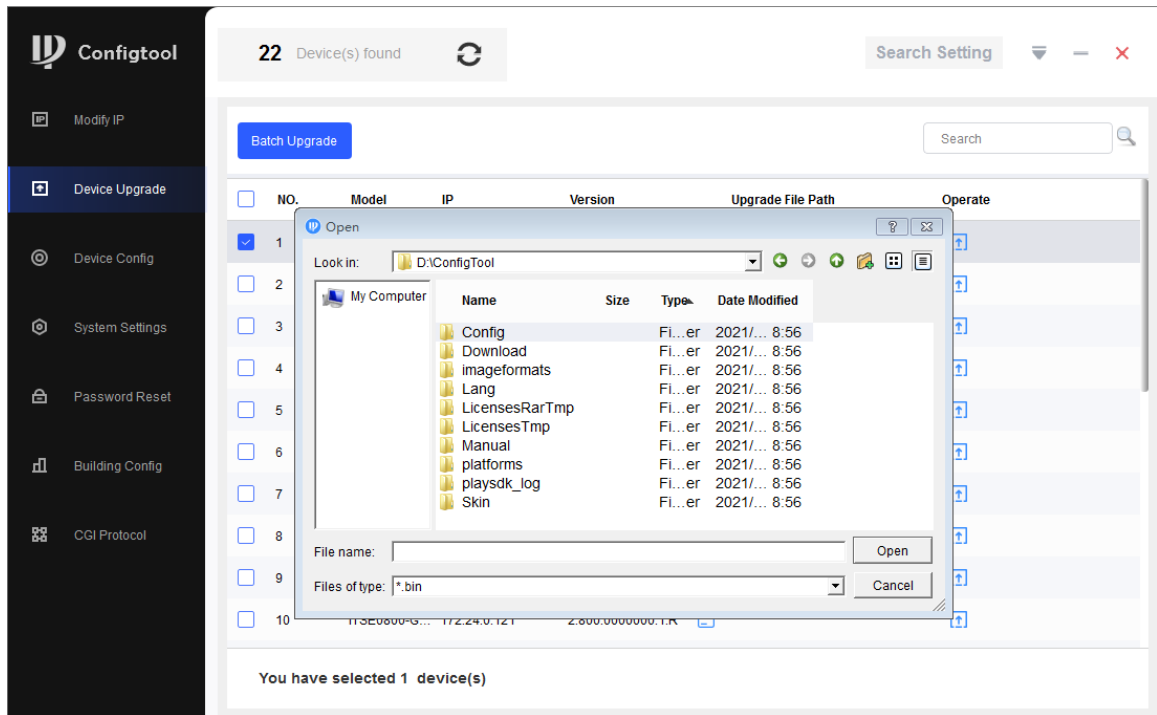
Configtool

Modify IP

Device Upgrade

Device Config

System Settings

Password Reset

Building Config

CGI Protocol

22 Device(s) found

Search Setting

Batch Upgrade

Search

| NO. | Model | IP | Version | Upgrade File Path | Operate |
|---|---|---|---|---|---|
| 1 | | | | | |
| 2 | | | | | |
| 3 | | | | | |
| 4 | | | | | |
| 5 | | | | | |
| 6 | | | | | |
| 7 | | | | | |
| 8 | | | | | |
| 9 | | | | | |
| 10 | ITSE0800-G... | 172.24.0.121 | 2.800.0000000.1.R | | |

Open

Look in: D:\ConfigTool

My Computer

| Name | Size | Type | Date Modified |
|---|---|---|---|
| Config | | Fi...er | 2021/... 8:56 |
| Download | | Fi...er | 2021/... 8:56 |
| imageformats | | Fi...er | 2021/... 8:56 |
| Lang | | Fi...er | 2021/... 8:56 |
| LicensesRarTmp | | Fi...er | 2021/... 8:56 |
| LicensesTmp | | Fi...er | 2021/... 8:56 |
| Manual | | Fi...er | 2021/... 8:56 |
| platforms | | Fi...er | 2021/... 8:56 |
| playsdk_log | | Fi...er | 2021/... 8:56 |
| Skin | | Fi...er | 2021/... 8:56 |

File name:

Open

Files of type: *.bin

Cancel

You have selected 1 device(s)